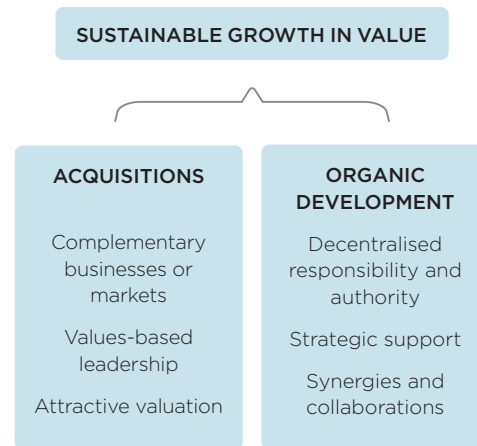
SUSTAINABLE GROWTH IN VALUE

ACQUISITIONS

Complementary businesses or markets

Values-based leadership

Attractive valuation

ORGANIC DEVELOPMENT

Decentralised responsibility and authority

Strategic support

Synergies and collaborations